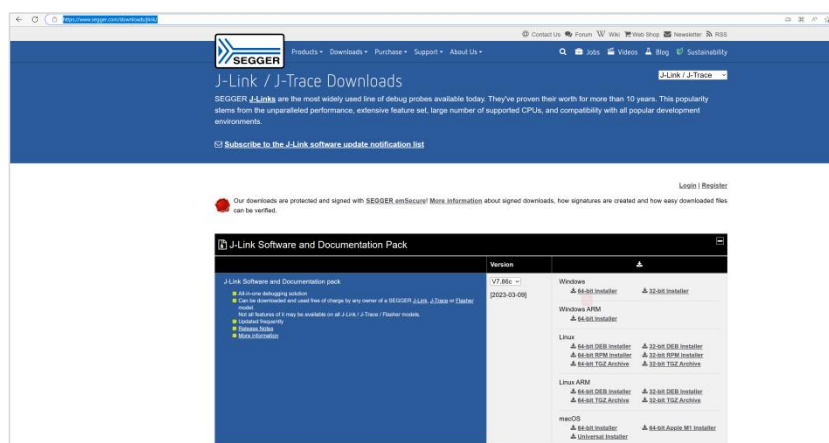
https://www.segger.com/downloads/jlink/

Contact Us Forum Wiki Web Shop Newsletter RSS

SEGGER

Products ▾ Downloads ▾ Purchase ▾ Support ▾ About Us ▾

Jobs Videos Blog Sustainability

J-Link / J-Trace Downloads

J-Link / J-Trace

SEGGER J-Links are the most widely used line of debug probes available today. They've proven their worth for more than 10 years. This popularity stems from the unparalleled performance, extensive feature set, large number of supported CPUs, and compatibility with all popular development environments.

Subscribe to the J-Link software update notification list

Login | Register

Our downloads are protected and signed with SEGGER emSecure! More information about signed downloads, how signatures are created and how easy downloaded files can be verified.

J-Link Software and Documentation Pack

| | Version | |
|---|---|---|
| J-Link Software and Documentation pack<br>All-in-one debugging solution<br>Can be downloaded and used free of charge by any owner of a SEGGER J-Link, J-Trace or Flasher model<br>Not all features of it may be available on all J-Link / J-Trace / Flasher models.<br>Updated frequently<br>Release Notes<br>More information | V7.86c<br>[2023-03-09] | Windows<br>64-bit Installer 32-bit Installer<br>Windows ARM<br>64-bit Installer<br>Linux<br>64-bit DEB Installer 32-bit DEB Installer<br>64-bit RPM Installer 32-bit RPM Installer<br>64-bit TGZ Archive 32-bit TGZ Archive<br>Linux ARM<br>64-bit DEB Installer 32-bit DEB Installer<br>64-bit TGZ Archive 32-bit TGZ Archive<br>macOS<br>64-bit Installer 64-bit Apple M1 Installer<br>Universal Installer |